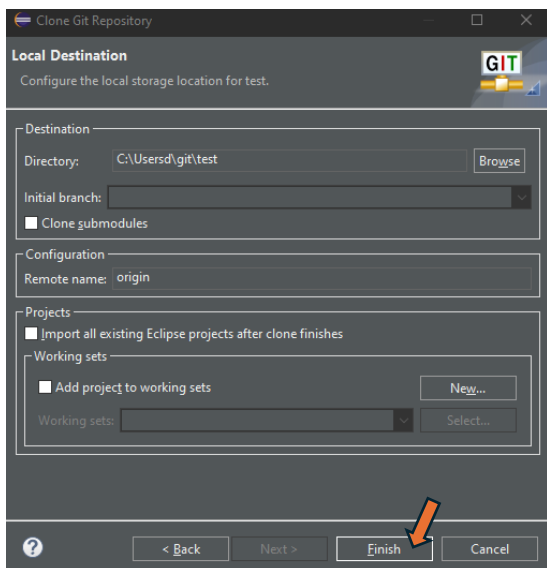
Clone Git Repository

Local Destination

Configure the local storage location for test.

GIT

Destination

Directory: C:\Usersd\git\test

Browse

Initial branch:

Clone submodules

Configuration

Remote name: origin

Projects

Import all existing Eclipse projects after clone finishes

Working sets

Add project to working sets

New...

Working sets:

Select...

?

< Back

Next >

Finish

Cancel